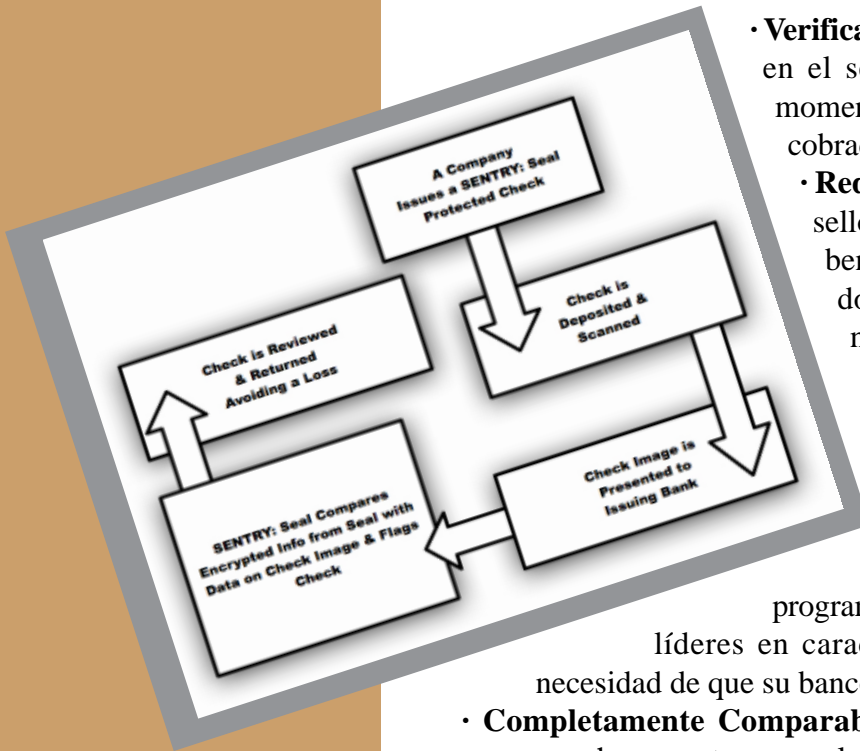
A Company Issues a SENTRY: Seal Protected Check

Check is Deposited & Scanned

Check Image is Presented to Issuing Bank

SENTRY: Seal Compares Encrypted Info from Seal with Data on Check Image & Flags Check

Check is Reviewed & Returned Avoiding a Loss

· **Verifica**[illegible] en el se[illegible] momen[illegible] cobrad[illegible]

· **Rec**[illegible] sello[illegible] ben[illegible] do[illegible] n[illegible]

progran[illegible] líderes en carac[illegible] necesidad de que su banc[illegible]

· **Completamente Comparab**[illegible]